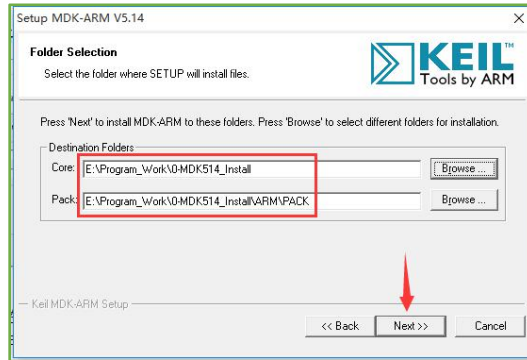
Setup MDK-ARM V5.14

Folder Selection
Select the folder where SETUP will install files.

KEIL
Tools by ARM

Press 'Next' to install MDK-ARM to these folders. Press 'Browse' to select different folders for installation.

Destination Folders
Core: E:\Program_Work\0-MDK514_Install
Browse ...
Pack: E:\Program_Work\0-MDK514_Install\ARM\PACK
Browse ...

Keil MDK-ARM Setup
<< Back
Next >>
Cancel